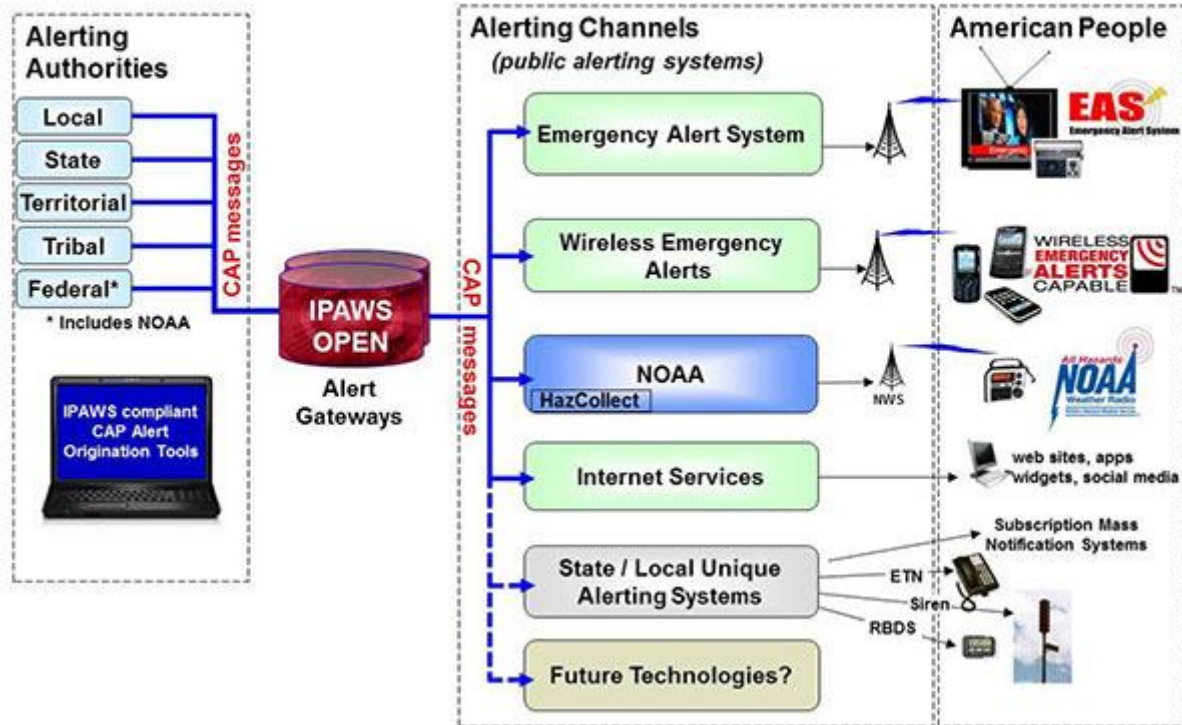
Alerting Authorities

Local
State
Territorial
Tribal
Federal*

* Includes NOAA

CAP messages

IPAWS compliant CAP Alert Origination Tools

IPAWS OPEN

Alert Gateways

CAP messages

Alerting Channels
(public alerting systems)

Emergency Alert System

Wireless Emergency Alerts

NOAA
HazCollect

Internet Services

State / Local Unique Alerting Systems

Future Technologies?

NWS

American People

EAS
Emergency Alert System

WIRELESS EMERGENCY ALERTS CAPABLE

All Hazards NOAA Weather Radio

web sites, apps widgets, social media

Subscription Mass Notification Systems

ETN

Siren

RBDS